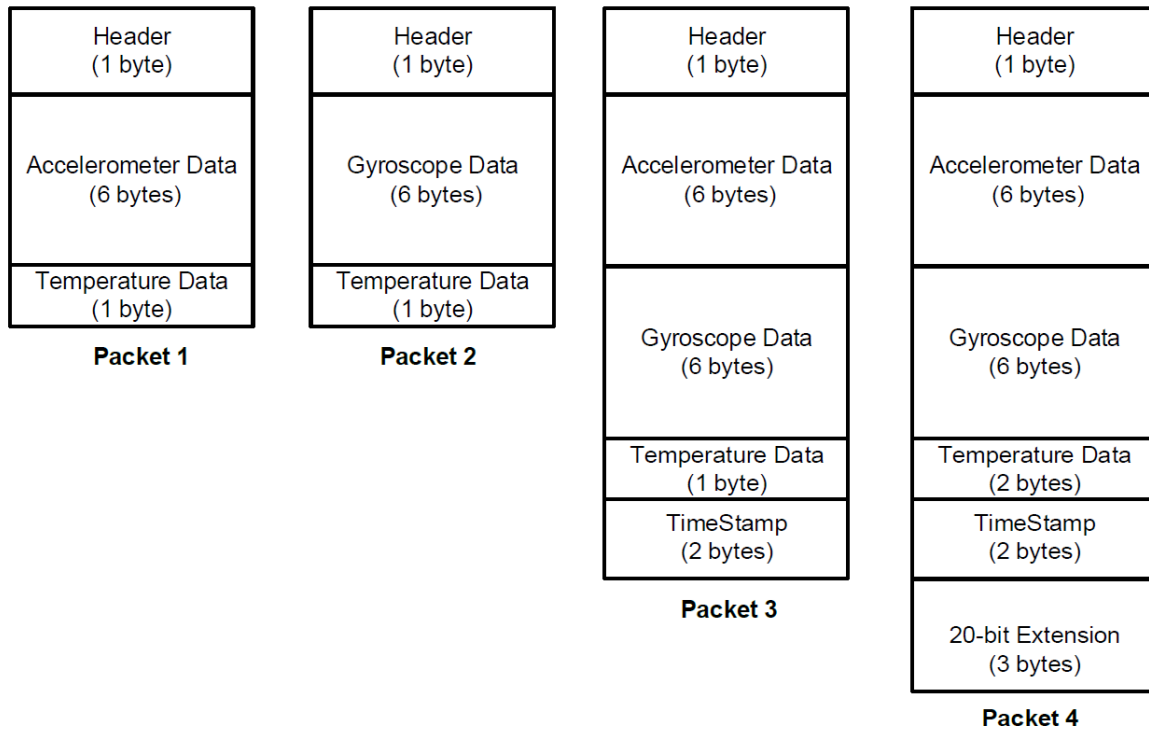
Header
(1 byte)

Accelerometer Data
(6 bytes)

Temperature Data
(1 byte)

Packet 1

Header
(1 byte)

Gyroscope Data
(6 bytes)

Temperature Data
(1 byte)

Packet 2

Header
(1 byte)

Accelerometer Data
(6 bytes)

Gyroscope Data
(6 bytes)

Temperature Data
(1 byte)

TimeStamp
(2 bytes)

Packet 3

Header
(1 byte)

Accelerometer Data
(6 bytes)

Gyroscope Data
(6 bytes)

Temperature Data
(2 bytes)

TimeStamp
(2 bytes)

20-bit Extension
(3 bytes)

Packet 4